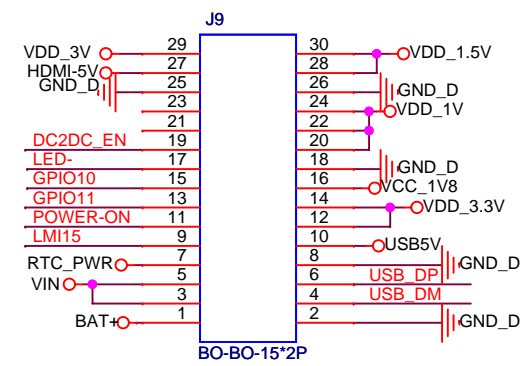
J9

VDD_3V
HDMI-5V
GND_D
DC2DC_EN
LED-
GPIO10
GPIO11
POWER-ON
LMI15
RTC_PWR
VIN
BAT+

29
27
25
23
21
19
17
15
13
11
9
7
5
3
1

30
28
26
24
22
20
18
16
14
12
10
8
6
4
2

VDD_1.5V
GND_D
VDD_1V
GND_D
VCC_1V8
VDD_3.3V
USB5V
GND_D
USB_DP
USB_DM
GND_D

BO-BO-15*2P